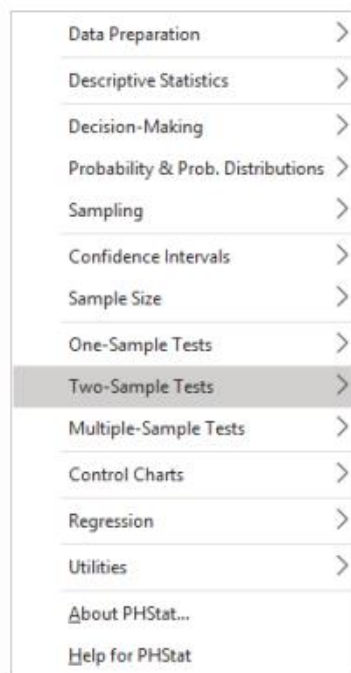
Data Preparation >
Descriptive Statistics >
Decision-Making >
Probability & Prob. Distributions >
Sampling >
Confidence Intervals >
Sample Size >
One-Sample Tests >
Two-Sample Tests >
Multiple-Sample Tests >
Control Charts >
Regression >
Utilities >
About PHStat...
Help for PHStat